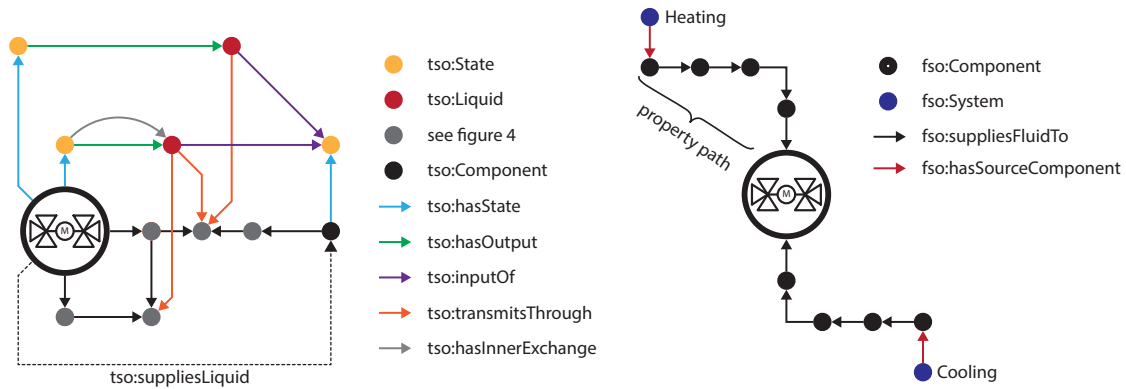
M

tso:suppliesLiquid

tso:State

tso:Liquid

see figure 4

tso:Component

tso:hasState

tso:hasOutput

tso:inputOf

tso:transmitsThrough

tso:hasInnerExchange

Heating

property path

M

Cooling

fso:Component

fso:System

fso:suppliesFluidTo

fso:hasSourceComponent